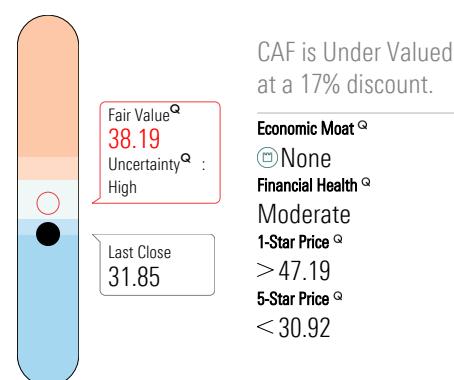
Fair Value$^{Q}$
38.19
Uncertainty$^{Q}$ :
High

Last Close
31.85

CAF is Under Valued at a 17% discount.

Economic Moat $^{Q}$
None
Financial Health $^{Q}$
Moderate
1-Star Price $^{Q}$
$>$ 47.19
5-Star Price $^{Q}$
$<$ 30.92